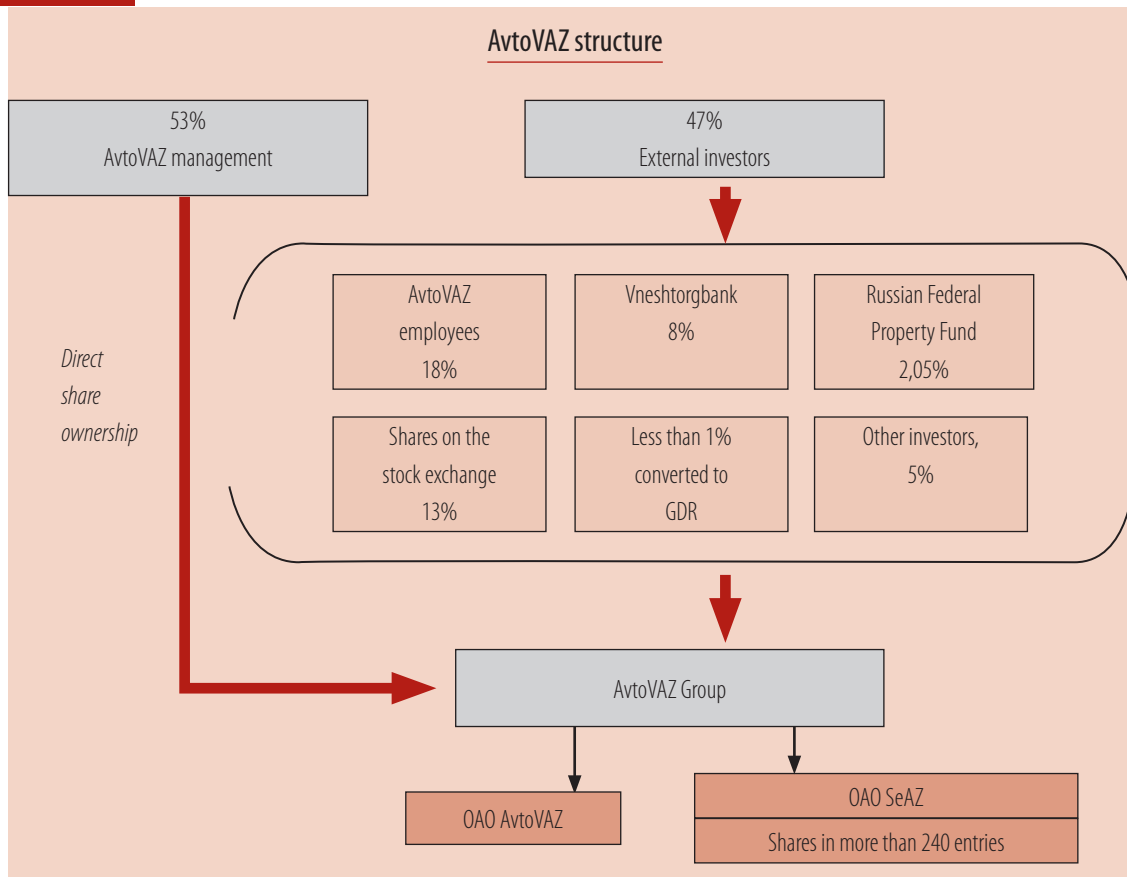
AvtoVAZ structure

53%
AvtoVAZ management

47%
External investors

Direct share ownership

AvtoVAZ employees
18%

Vneshtorgbank
8%

Russian Federal Property Fund
2,05%

Shares on the stock exchange
13%

Less than 1% converted to GDR

Other investors,
5%

AvtoVAZ Group

OAO AvtoVAZ

OAO SeAZ

Shares in more than 240 entries